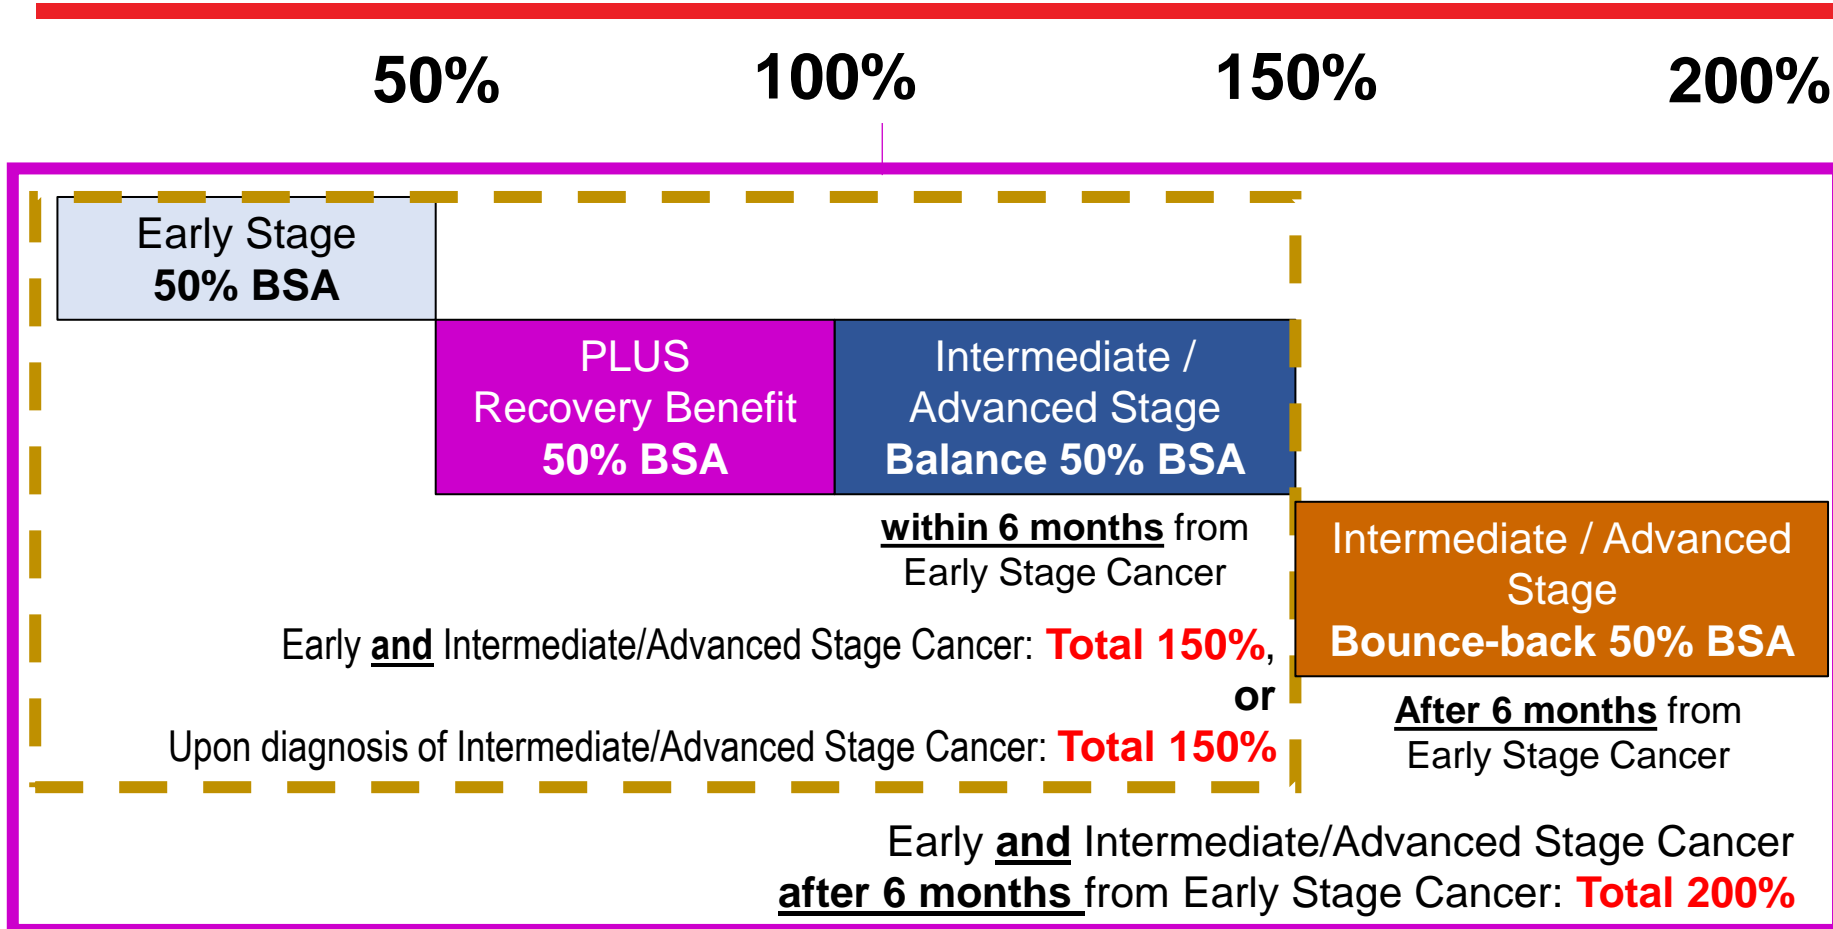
50% 100% 150% 200%

Early Stage
50% BSA

PLUS
Recovery Benefit
50% BSA

Intermediate /
Advanced Stage
Balance 50% BSA

within 6 months from Early Stage Cancer

Intermediate / Advanced Stage
Bounce-back 50% BSA

Early and Intermediate/Advanced Stage Cancer: Total 150%,
or
Upon diagnosis of Intermediate/Advanced Stage Cancer: Total 150%

After 6 months from Early Stage Cancer

Early and Intermediate/Advanced Stage Cancer
after 6 months from Early Stage Cancer: Total 200%